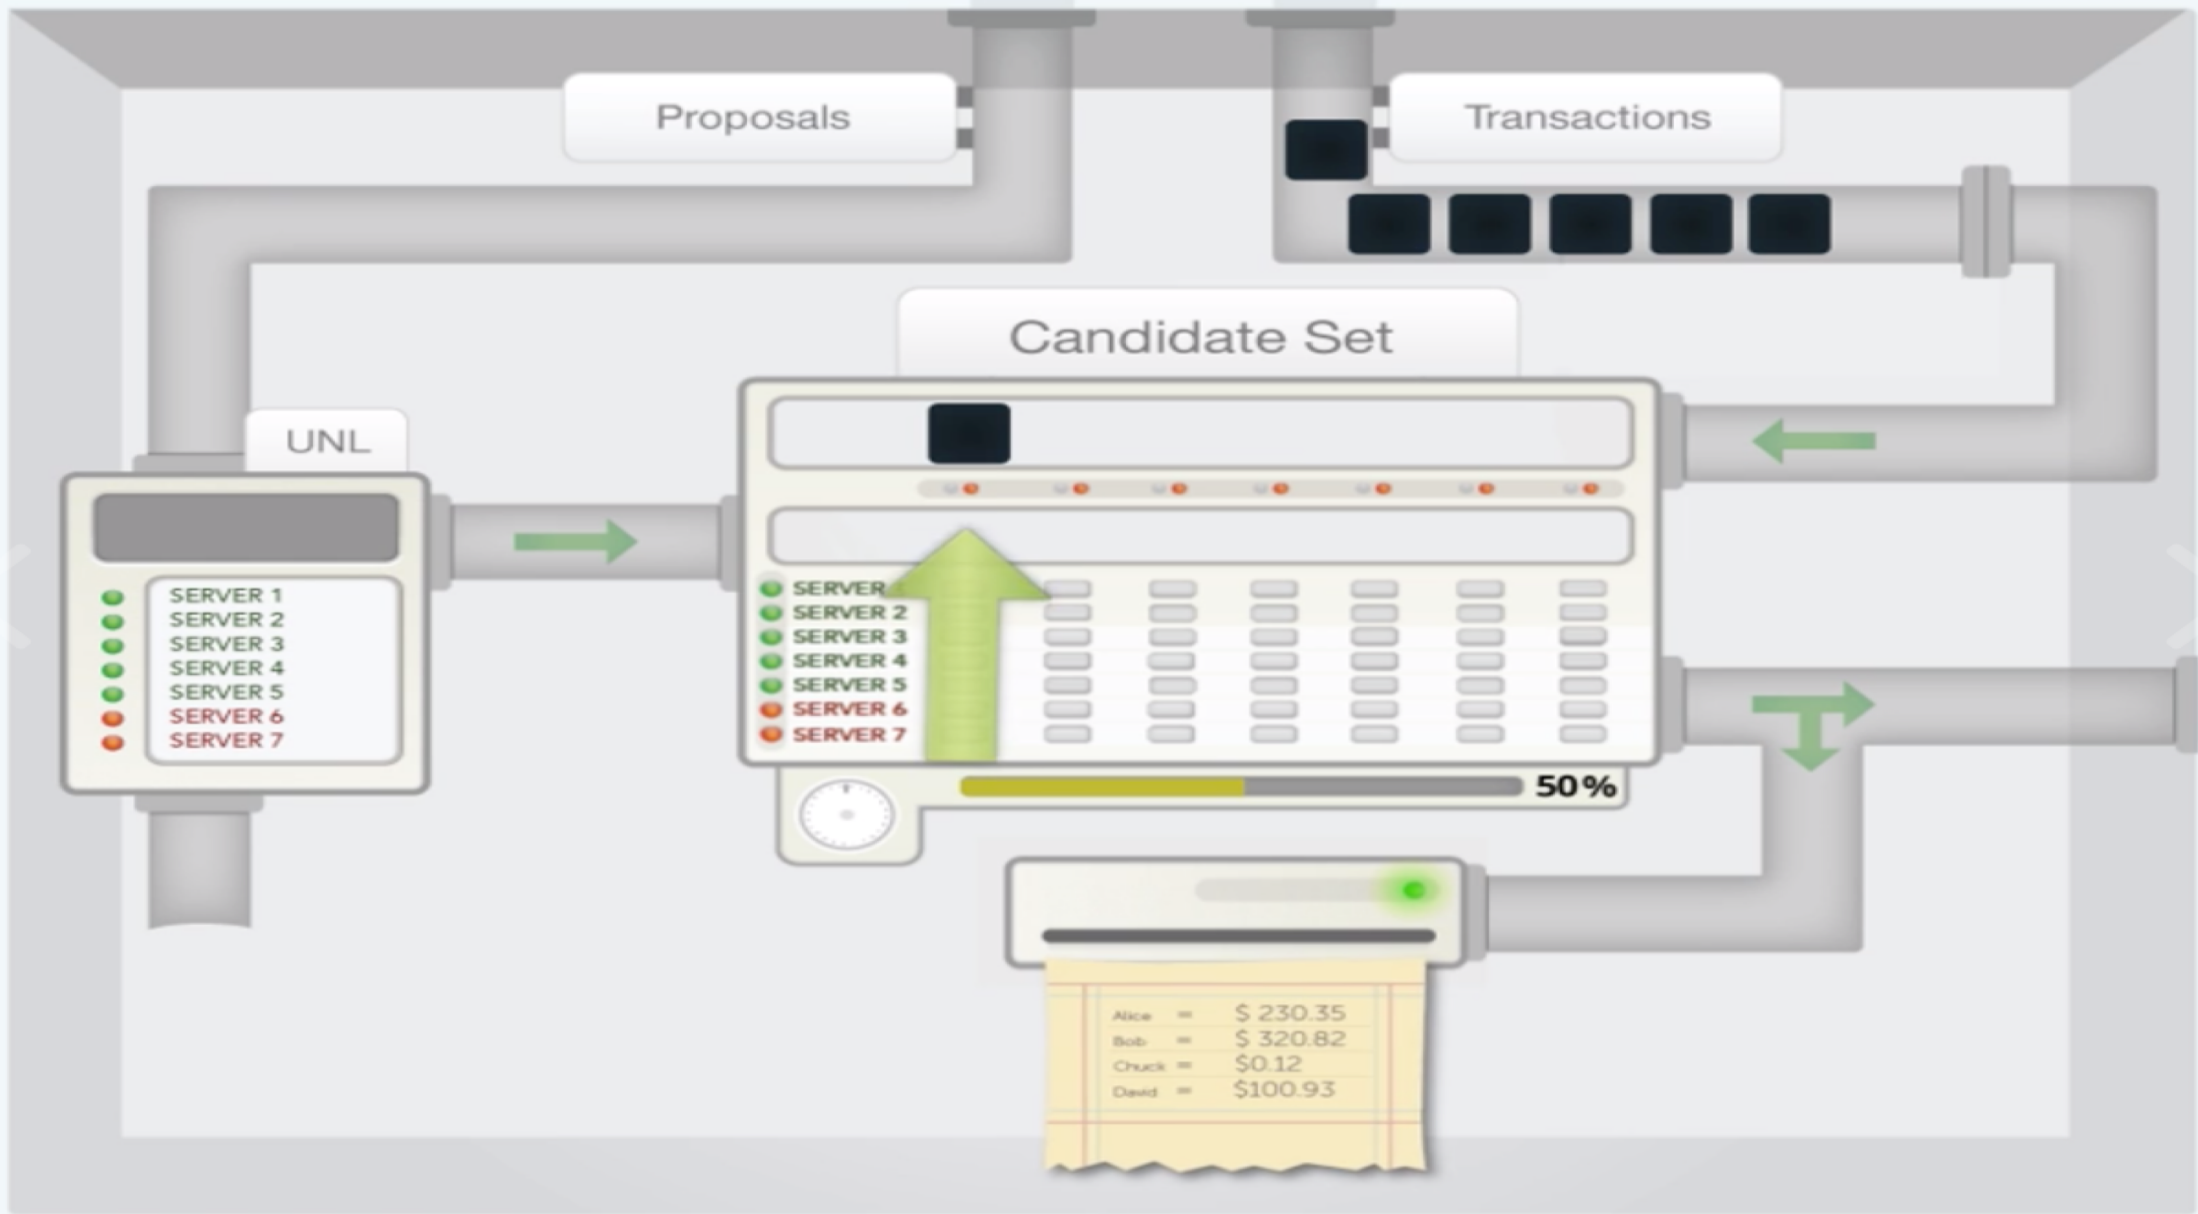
Proposals

Transactions

Candidate Set

UNL

SERVER 1
SERVER 2
SERVER 3
SERVER 4
SERVER 5
SERVER 6
SERVER 7

SERVER
SERVER 2
SERVER 3
SERVER 4
SERVER 5
SERVER 6
SERVER 7

50%

| | | |
|---|---|---|
| Alice | = | $ 230.35 |
| Bob | = | $ 320.82 |
| Chuck | = | $0.12 |
| David | = | $100.93 |